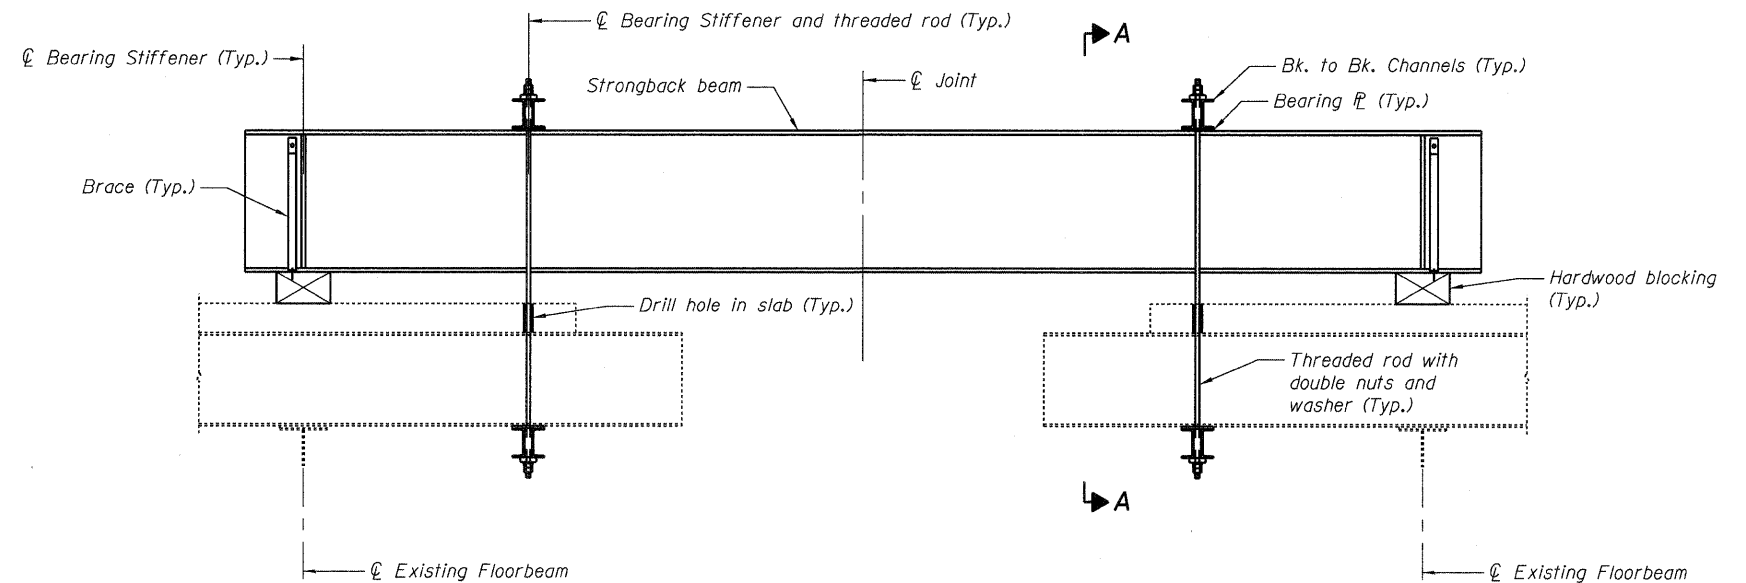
℄ Bearing Stiffener and threaded rod (Typ.)

A

℄ Bearing Stiffener (Typ.)

Strongback beam

℄ Joint

Bk. to Bk. Channels (Typ.)

Bearing ℙ (Typ.)

Brace (Typ.)

Hardwood blocking (Typ.)

Drill hole in slab (Typ.)

Threaded rod with double nuts and washer (Typ.)

A

℄ Existing Floorbeam

℄ Existing Floorbeam